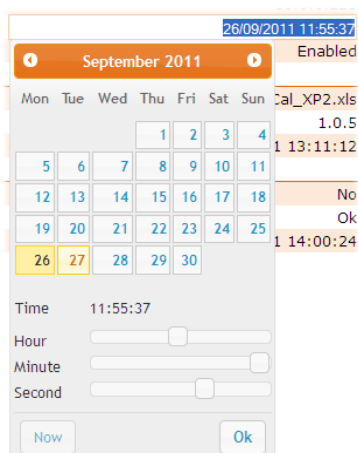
26/09/2011 11:55:37
Enabled
Cal_XP2.xls
1.0.5
1 13:11:12
No
Ok
1 14:00:24

September 2011

| Mon | Tue | Wed | Thu | Fri | Sat | Sun |
|---|---|---|---|---|---|---|
| | | | 1 | 2 | 3 | 4 |
| 5 | 6 | 7 | 8 | 9 | 10 | 11 |
| 12 | 13 | 14 | 15 | 16 | 17 | 18 |
| 19 | 20 | 21 | 22 | 23 | 24 | 25 |
| 26 | 27 | 28 | 29 | 30 | | |

Time 11:55:37
Hour
Minute
Second
Now
Ok